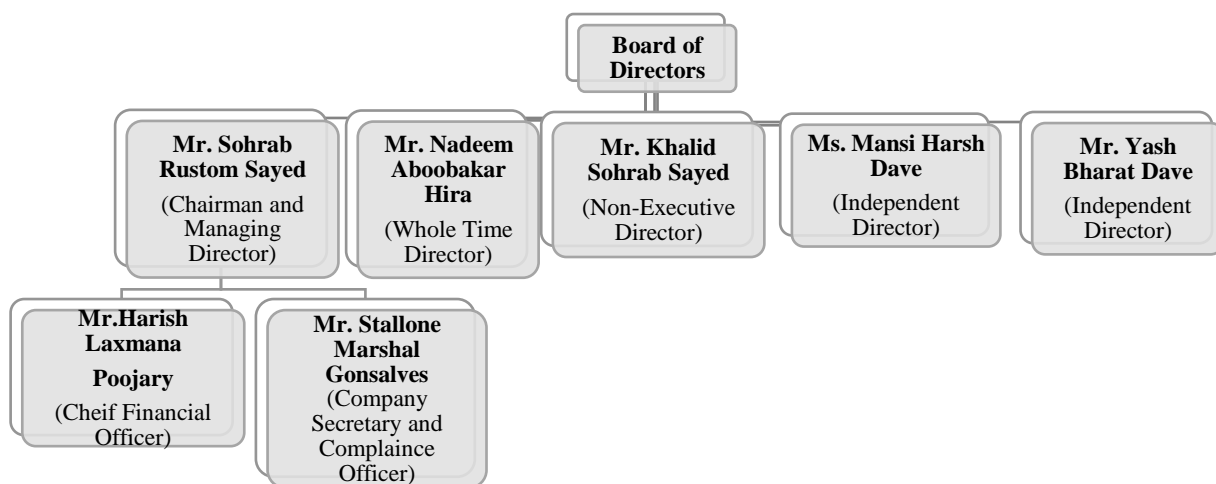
Board of Directors

Mr. Sohrab Rustom Sayed
(Chairman and Managing Director)

Mr. Nadeem Aboobakar Hira
(Whole Time Director)

Mr. Khalid Sohrab Sayed
(Non-Executive Director)

Ms. Mansi Harsh Dave
(Independent Director)

Mr. Yash Bharat Dave
(Independent Director)

Mr.Harish Laxmana Poojary
(Cheif Financial Officer)

Mr. Stallone Marshal Gonsalves
(Company Secretary and Complaince Officer)